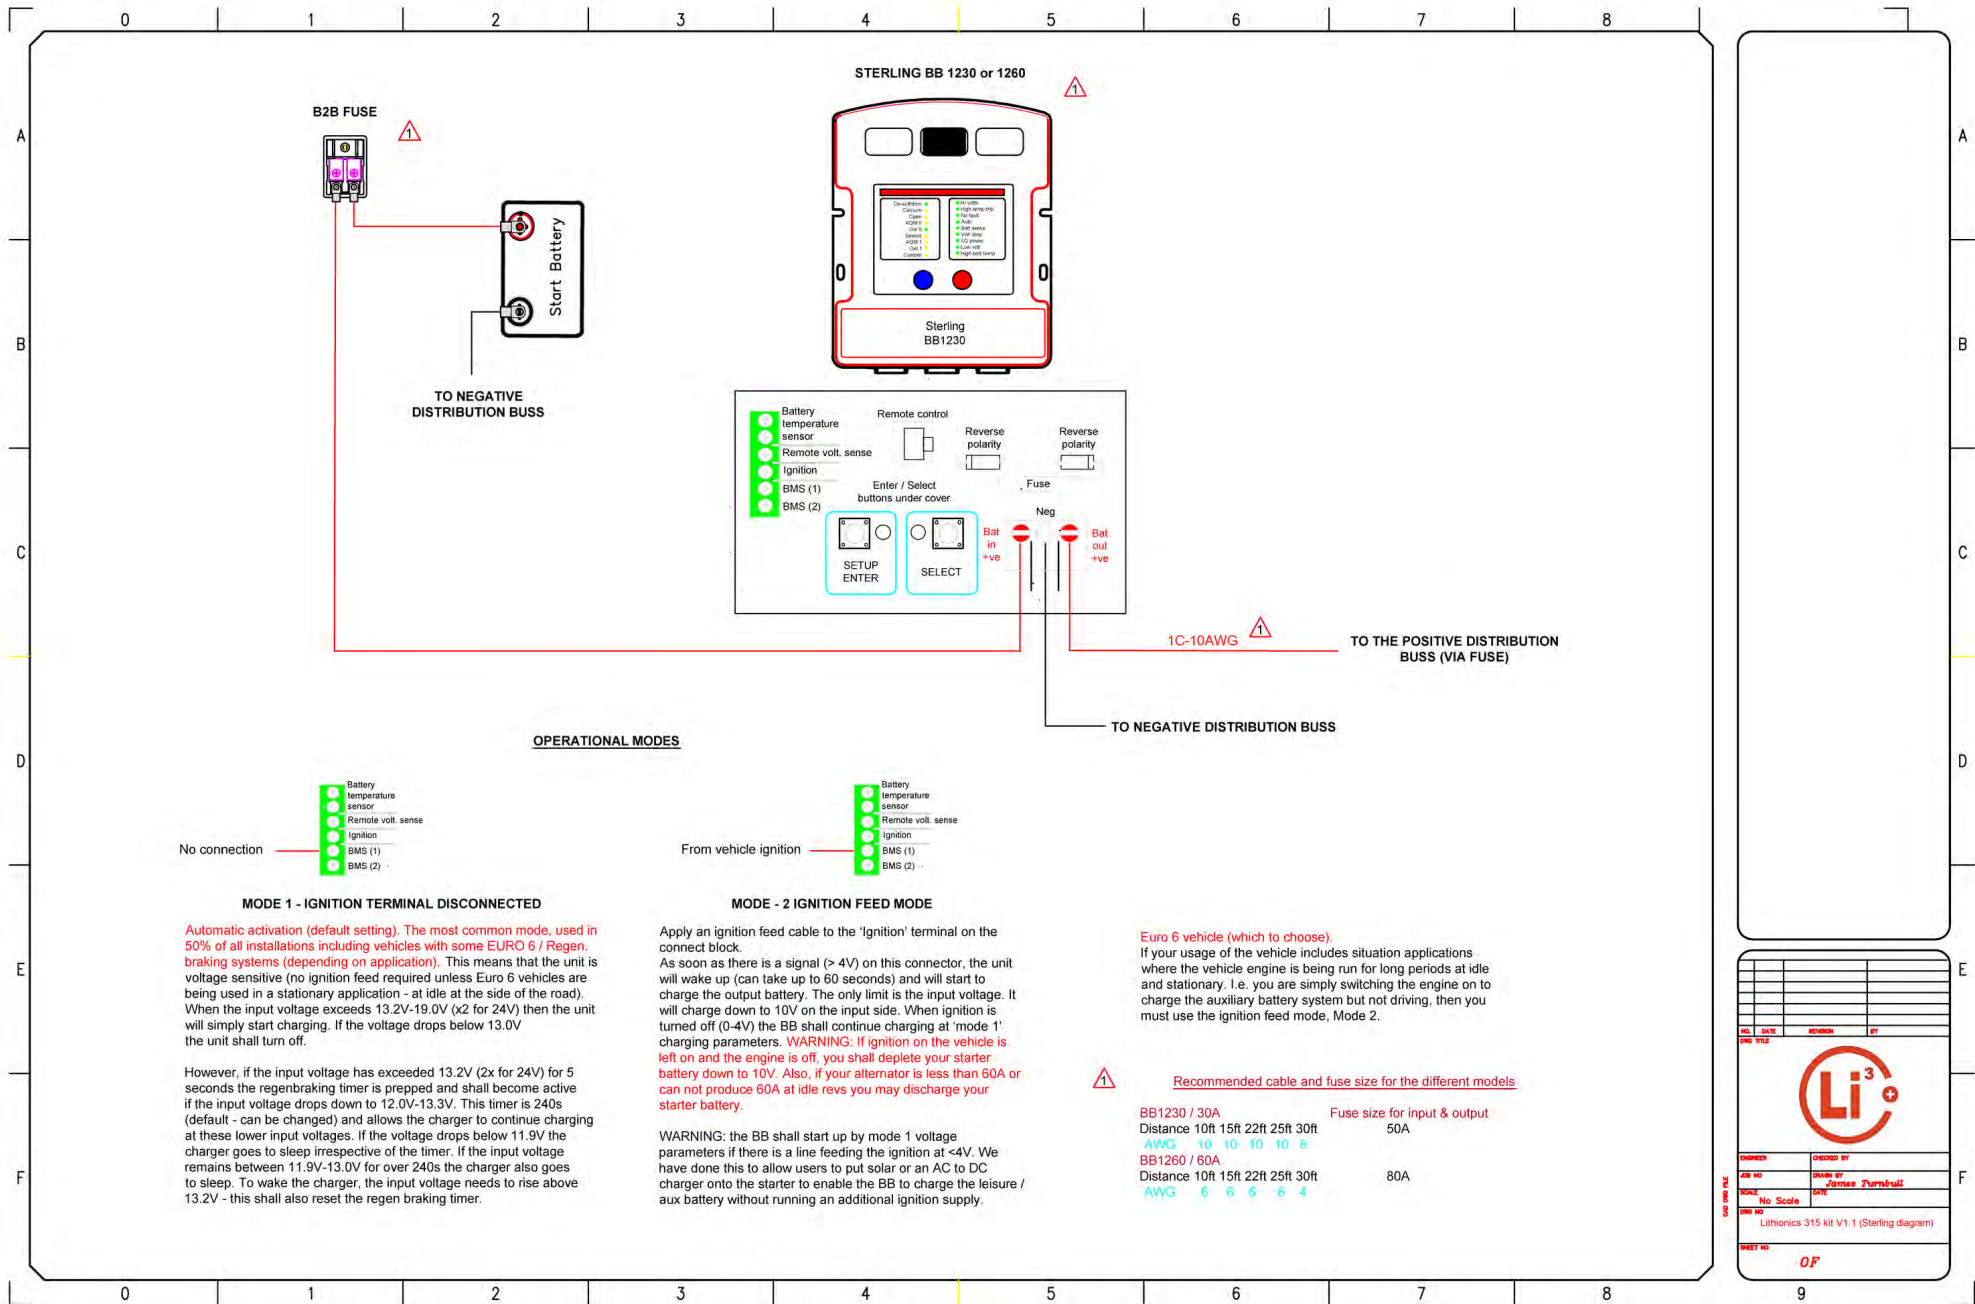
0 1 2 3 4 5 6 7 8

A B C D E F

STERLING BB 1230 or 1260

B2B FUSE

Start Battery

TO NEGATIVE DISTRIBUTION BUSS

Sterling BB1230

Battery temperature sensor
Remote volt. sense
Ignition
BMS (1)
BMS (2)

Remote control

Reverse polarity

Reverse polarity

Enter / Select buttons under cover

Fuse

Neg

SETUP ENTER

SELECT

Bat in +ve

Bat out +ve

1C-10AWG

TO THE POSITIVE DISTRIBUTION BUSS (VIA FUSE)

TO NEGATIVE DISTRIBUTION BUSS

OPERATIONAL MODES

Battery temperature sensor
Remote volt. sense
Ignition
BMS (1)
BMS (2)

No connection

Battery temperature sensor
Remote volt. sense
Ignition
BMS (1)
BMS (2)

From vehicle ignition

MODE 1 - IGNITION TERMINAL DISCONNECTED

Automatic activation (default setting). The most common mode, used in 50% of all installations including vehicles with some EURO 6 / Regen. braking systems (depending on application). This means that the unit is voltage sensitive (no ignition feed required unless Euro 6 vehicles are being used in a stationary application - at idle at the side of the road). When the input voltage exceeds 13.2V-19.0V (x2 for 24V) then the unit will simply start charging. If the voltage drops below 13.0V the unit shall turn off.

However, if the input voltage has exceeded 13.2V (2x for 24V) for 5 seconds the regenbraking timer is prepped and shall become active if the input voltage drops down to 12.0V-13.3V. This timer is 240s (default - can be changed) and allows the charger to continue charging at these lower input voltages. If the voltage drops below 11.9V the charger goes to sleep irrespective of the timer. If the input voltage remains between 11.9V-13.0V for over 240s the charger also goes to sleep. To wake the charger, the input voltage needs to rise above 13.2V - this shall also reset the regen braking timer.

MODE - 2 IGNITION FEED MODE

Apply an ignition feed cable to the 'Ignition' terminal on the connect block.
As soon as there is a signal (> 4V) on this connector, the unit will wake up (can take up to 60 seconds) and will start to charge the output battery. The only limit is the input voltage. It will charge down to 10V on the input side. When ignition is turned off (0-4V) the BB shall continue charging at 'mode 1' charging parameters. WARNING: If ignition on the vehicle is left on and the engine is off, you shall deplete your starter battery down to 10V. Also, if your alternator is less than 60A or can not produce 60A at idle revs you may discharge your starter battery.

WARNING: the BB shall start up by mode 1 voltage parameters if there is a line feeding the ignition at <4V. We have done this to allow users to put solar or an AC to DC charger onto the starter to enable the BB to charge the leisure / aux battery without running an additional ignition supply.

Euro 6 vehicle (which to choose).
If your usage of the vehicle includes situation applications where the vehicle engine is being run for long periods at idle and stationary. I.e. you are simply switching the engine on to charge the auxiliary battery system but not driving, then you must use the ignition feed mode, Mode 2.

Recommended cable and fuse size for the different models

BB1230 / 30A Fuse size for input & output
Distance 10ft 15ft 22ft 25ft 30ft 50A
AWG 10 10 10 10 8
BB1260 / 60A
Distance 10ft 15ft 22ft 25ft 30ft 80A
AWG 6 6 6 6 4

NO. DATE REVISION BY
DWG TITLE
Li 3
ENGINEER CHECKED BY
JOB NO DRAWN BY James Turnbull
SCALE No Scale DATE
DWG NO Lithionics 315 kit V1.1 (Sterling diagram)
SHEET NO OF
CAD DWG FILE

0 1 2 3 4 5 6 7 8 9